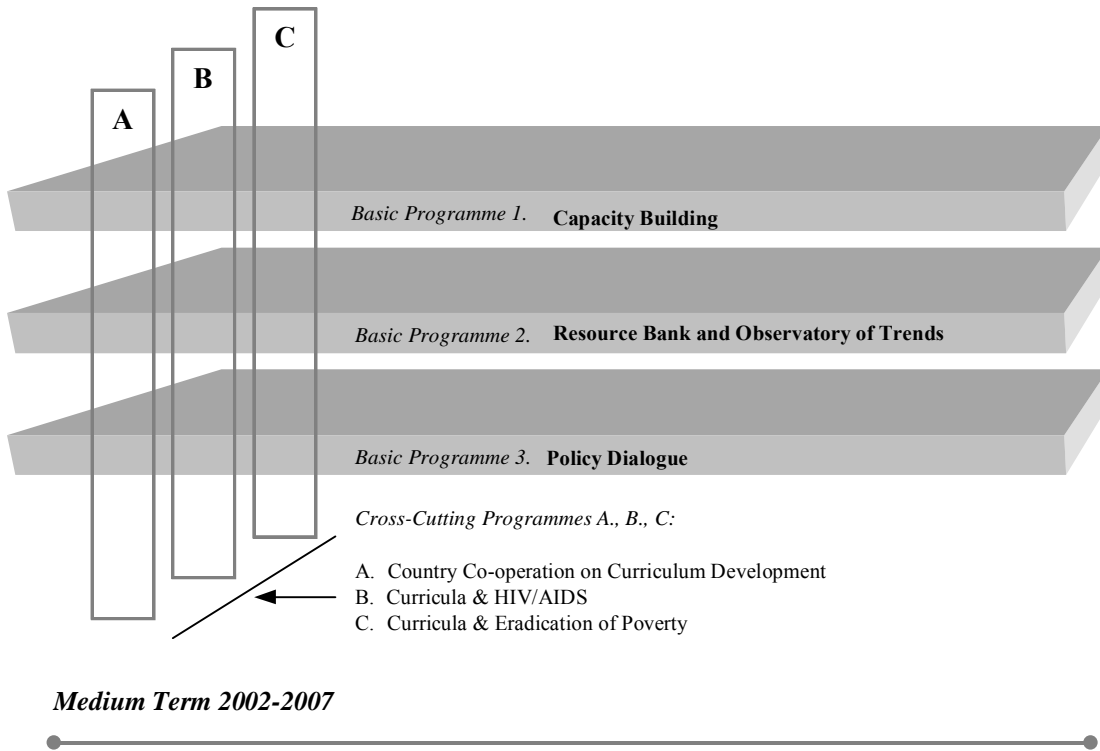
C

B

A

Basic Programme 1. Capacity Building

Basic Programme 2. Resource Bank and Observatory of Trends

Basic Programme 3. Policy Dialogue

Cross-Cutting Programmes A., B., C:

A. Country Co-operation on Curriculum Development
B. Curricula & HIV/AIDS
C. Curricula & Eradication of Poverty

Medium Term 2002-2007